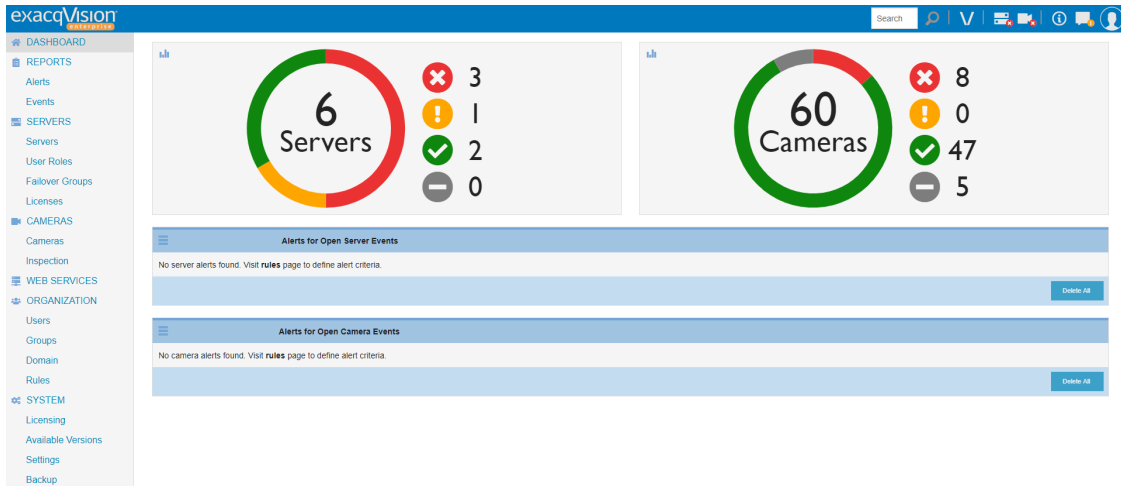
exacqVision enterprise

Search

DASHBOARD
REPORTS
Alerts
Events
SERVERS
Servers
User Roles
Failover Groups
Licenses
CAMERAS
Cameras
Inspection
WEB SERVICES
ORGANIZATION
Users
Groups
Domain
Rules
SYSTEM
Licensing
Available Versions
Settings
Backup

6
Servers
3
1
2
0

60
Cameras
8
0
47
5

Alerts for Open Server Events
No server alerts found. Visit **rules** page to define alert criteria.
Delete All

Alerts for Open Camera Events
No camera alerts found. Visit **rules** page to define alert criteria.
Delete All